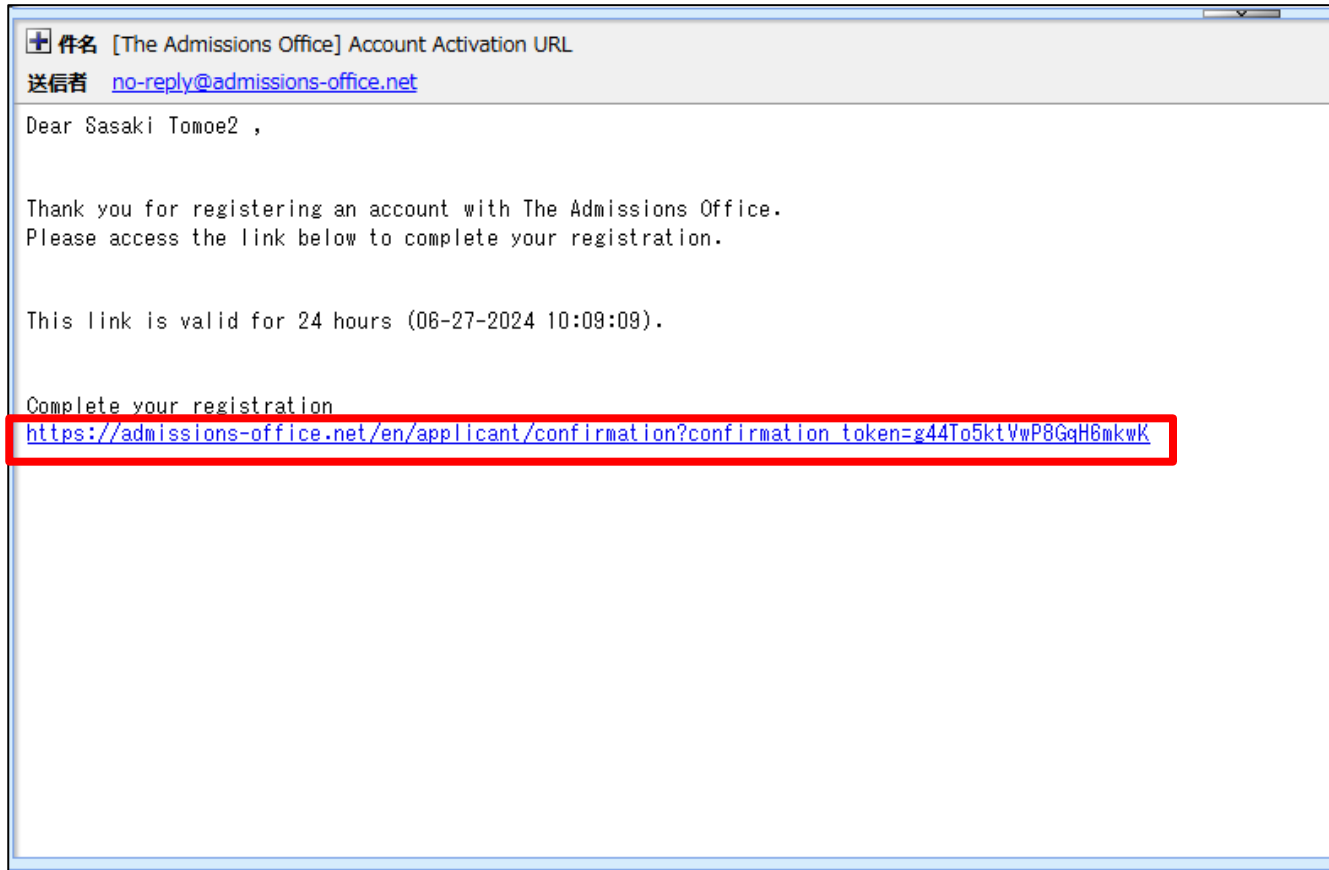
件名 [The Admissions Office] Account Activation URL
送信者 no-reply@admissions-office.net

Dear Sasaki Tomoe2 ,

Thank you for registering an account with The Admissions Office.
Please access the link below to complete your registration.

This link is valid for 24 hours (06-27-2024 10:09:09).

Complete your registration
https://admissions-office.net/en/applicant/confirmation?confirmation_token=g44To5ktVwP8GqH6mkwK